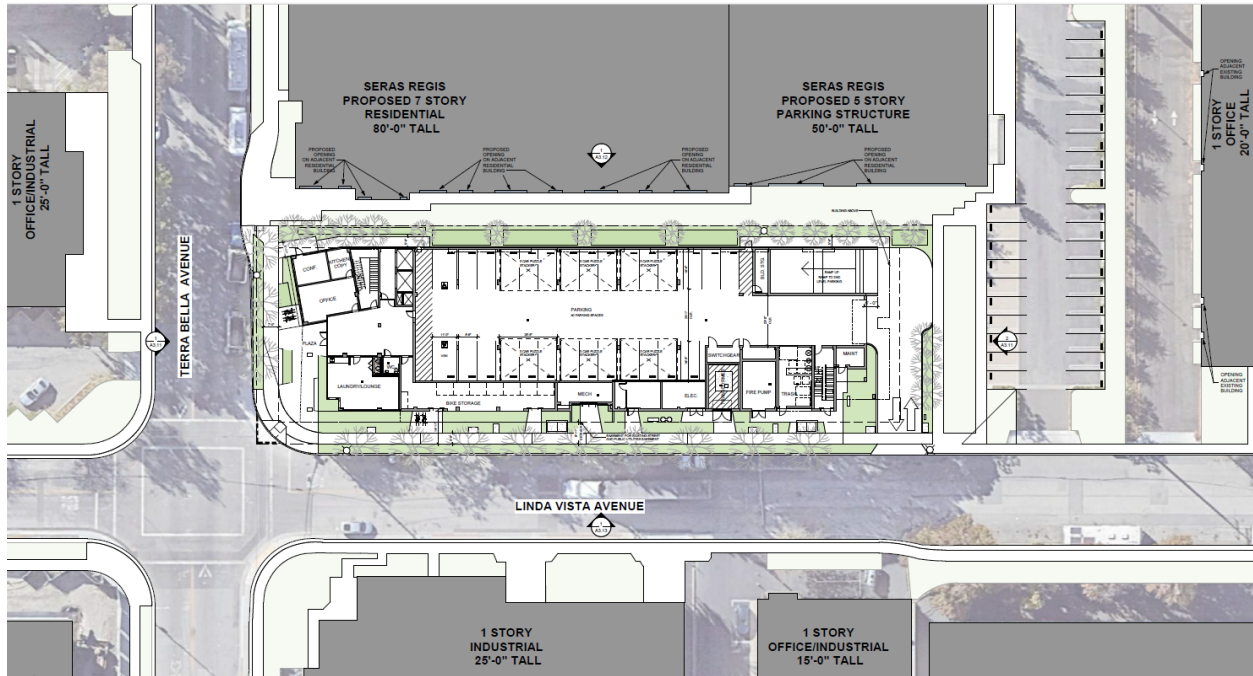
SERAS REGIS
PROPOSED 7 STORY
RESIDENTIAL
80'-0" TALL

SERAS REGIS
PROPOSED 5 STORY
PARKING STRUCTURE
50'-0" TALL

PROPOSED OPENING ON ADJACENT RESIDENTIAL BUILDING

PROPOSED OPENING ON ADJACENT RESIDENTIAL BUILDING

PROPOSED OPENING ON ADJACENT RESIDENTIAL BUILDING

PROPOSED OPENING ON ADJACENT RESIDENTIAL BUILDING

1 STORY
OFFICE/INDUSTRIAL
25'-0" TALL

1 STORY
OFFICE
20'-0" TALL

OPENING ADJACENT EXISTING BUILDING

OPENING ADJACENT EXISTING BUILDING

TERRA BELLA AVENUE

CONF.

KITCHEN/ STORY

OFFICE

PLAZA

LAUNDRY/LOUNGE

BIKE STORAGE

PARKING

MECH.

ELEC.

SWITCHGEAR

FIRE PUMP

TRASH

MAINT.

BLD. STG.

RAMP UP

LINDA VISTA AVENUE

1 STORY
INDUSTRIAL
25'-0" TALL

1 STORY
OFFICE/INDUSTRIAL
15'-0" TALL